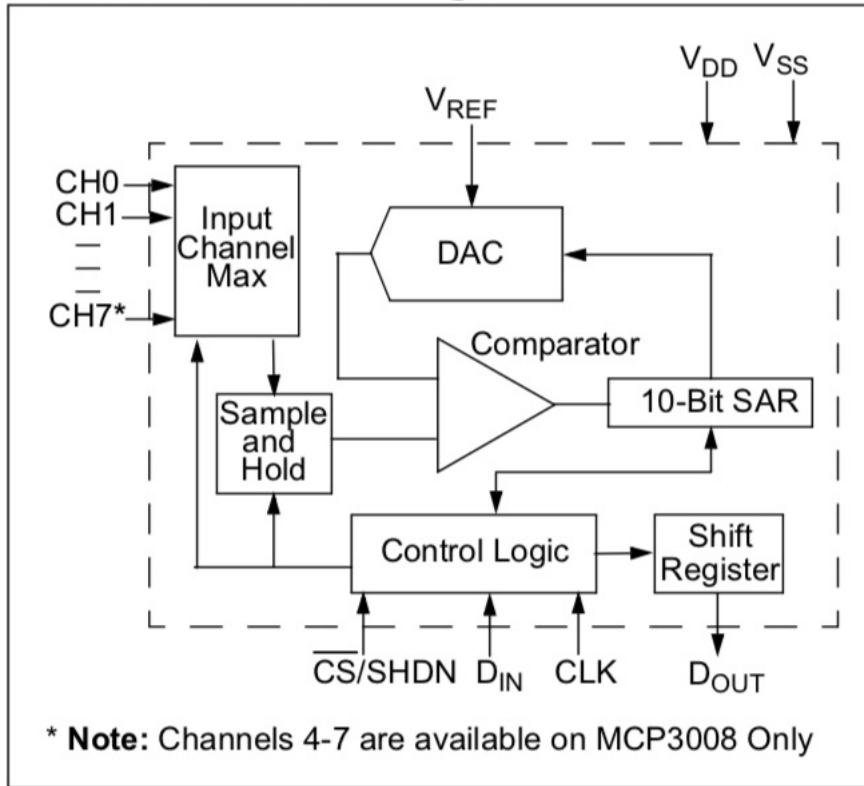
$V_{DD}$ $V_{SS}$

$V_{REF}$

CH0

CH1

CH7*

Input Channel Max

DAC

Comparator

10-Bit SAR

Sample and Hold

Control Logic

Shift Register

$\overline{CS}$/SHDN $D_{IN}$ CLK $D_{OUT}$

* **Note:** Channels 4-7 are available on MCP3008 Only